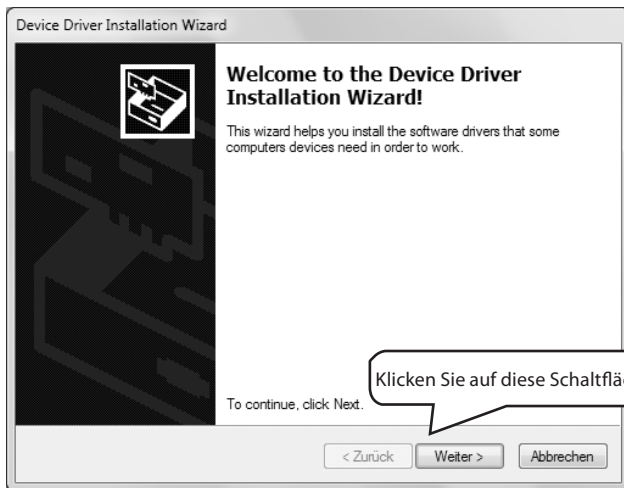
Device Driver Installation Wizard

Welcome to the Device Driver Installation Wizard!

This wizard helps you install the software drivers that some computers devices need in order to work.

Klicken Sie auf diese Schaltflä

To continue, click Next.

< Zurück

Weiter >

Abbrechen